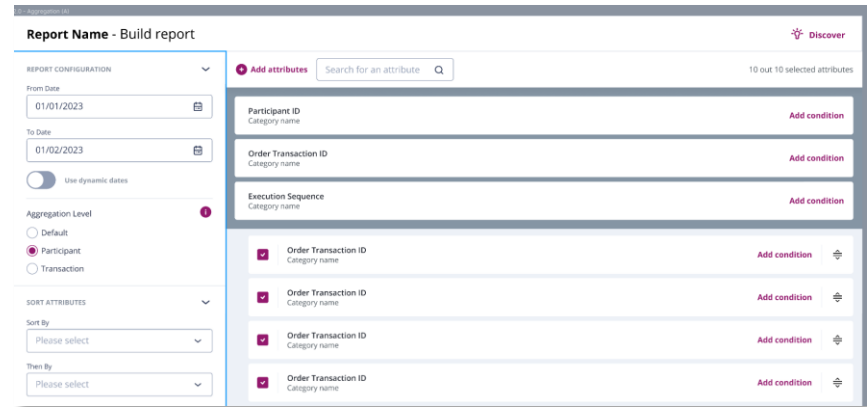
2.0 - Aggregation (A)

Report Name - Build report

Discover

REPORT CONFIGURATION

From Date

01/01/2023

To Date

01/02/2023

Use dynamic dates

Aggregation Level

Default

Participant

Transaction

SORT ATTRIBUTES

Sort By

Please select

Then By

Please select

Add attributes

Search for an attribute

10 out 10 selected attributes

Participant ID
Category name

Add condition

Order Transaction ID
Category name

Add condition

Execution Sequence
Category name

Add condition

Order Transaction ID
Category name

Add condition

Order Transaction ID
Category name

Add condition

Order Transaction ID
Category name

Add condition

Order Transaction ID
Category name

Add condition